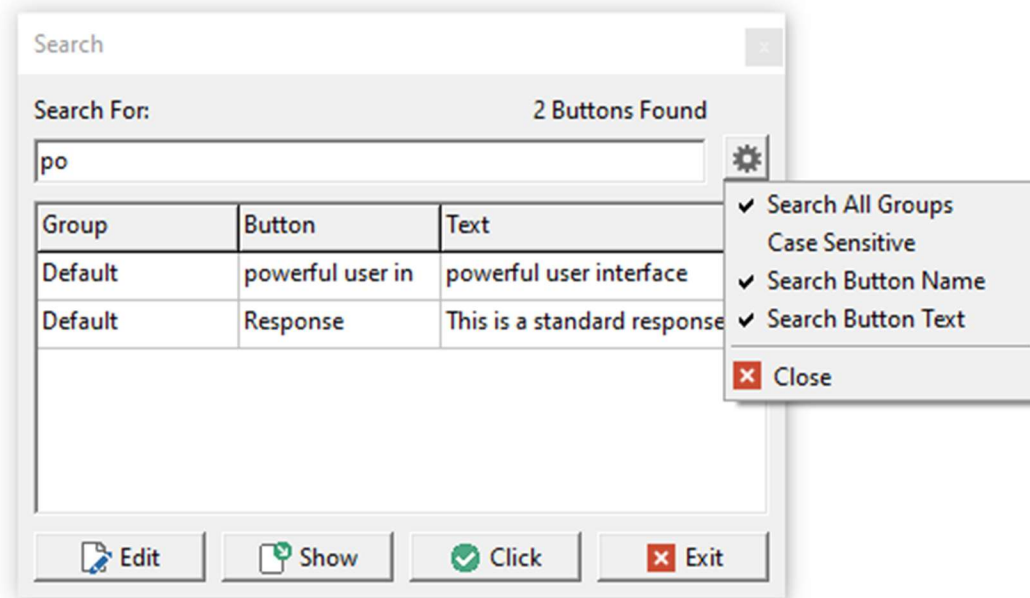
Search

Search For:

2 Buttons Found

po

| Group | Button | Text |
|---|---|---|
| Default | powerful user in | powerful user interface |
| Default | Response | This is a standard response |

✔ Search All Groups
Case Sensitive
✔ Search Button Name
✔ Search Button Text
Close

Edit
Show
Click
Exit